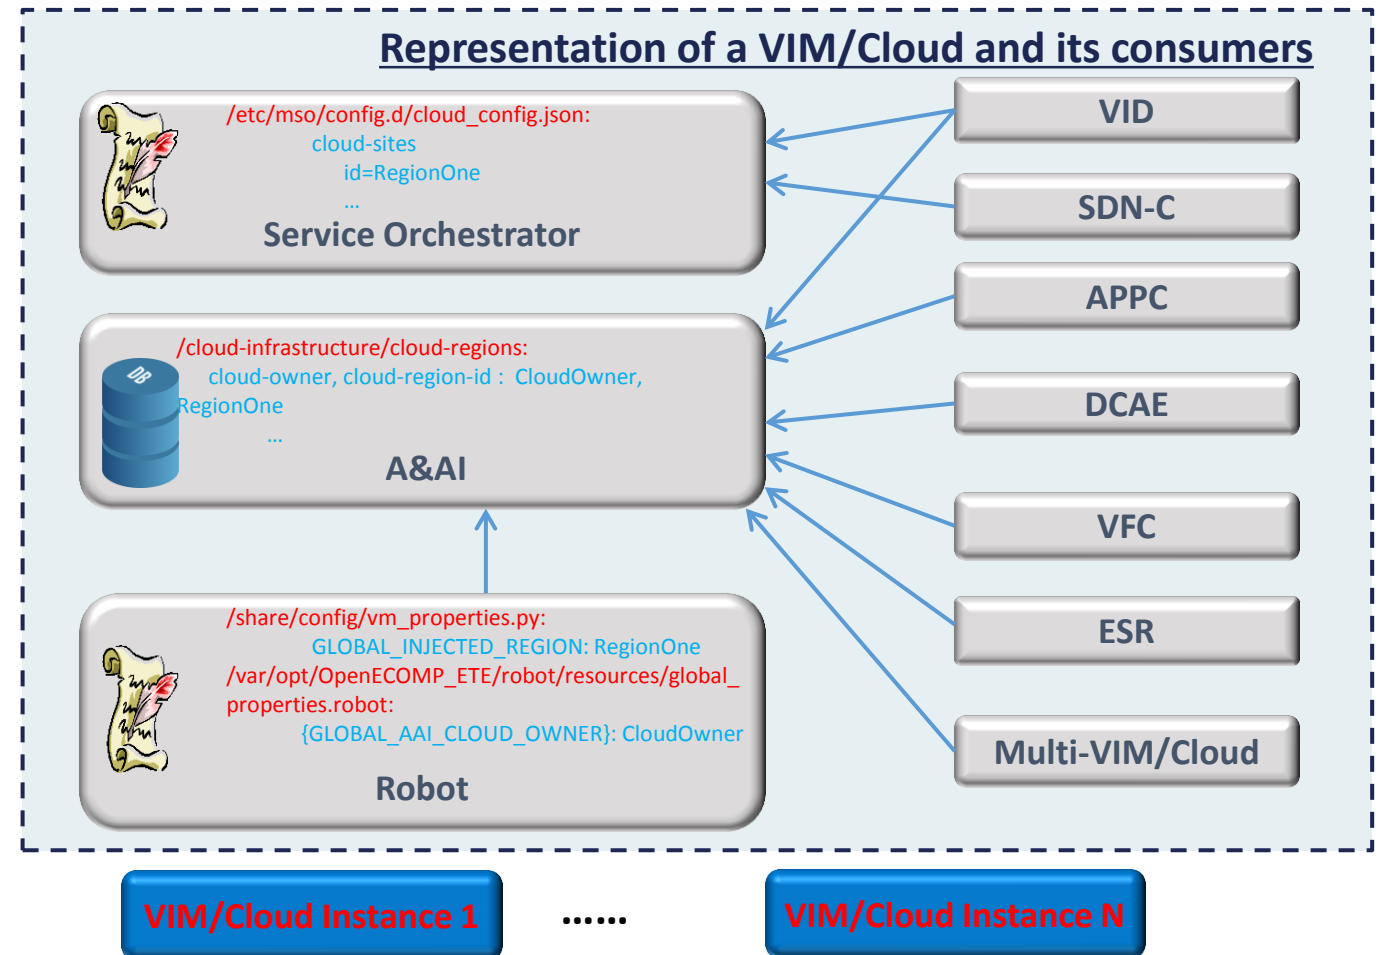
Representation of a VIM/Cloud and its consumers

/etc/mso/config.d/cloud_config.json:
cloud-sites
id=RegionOne
…
Service Orchestrator

DB
/cloud-infrastructure/cloud-regions:
cloud-owner, cloud-region-id : CloudOwner, RegionOne
…
A&AI

/share/config/vm_properties.py:
GLOBAL_INJECTED_REGION: RegionOne
/var/opt/OpenECOMP_ETE/robot/resources/global_properties.robot:
{GLOBAL_AAI_CLOUD_OWNER}: CloudOwner
Robot

VID

SDN-C

APPC

DCAE

VFC

ESR

Multi-VIM/Cloud

VIM/Cloud Instance 1

……

VIM/Cloud Instance N